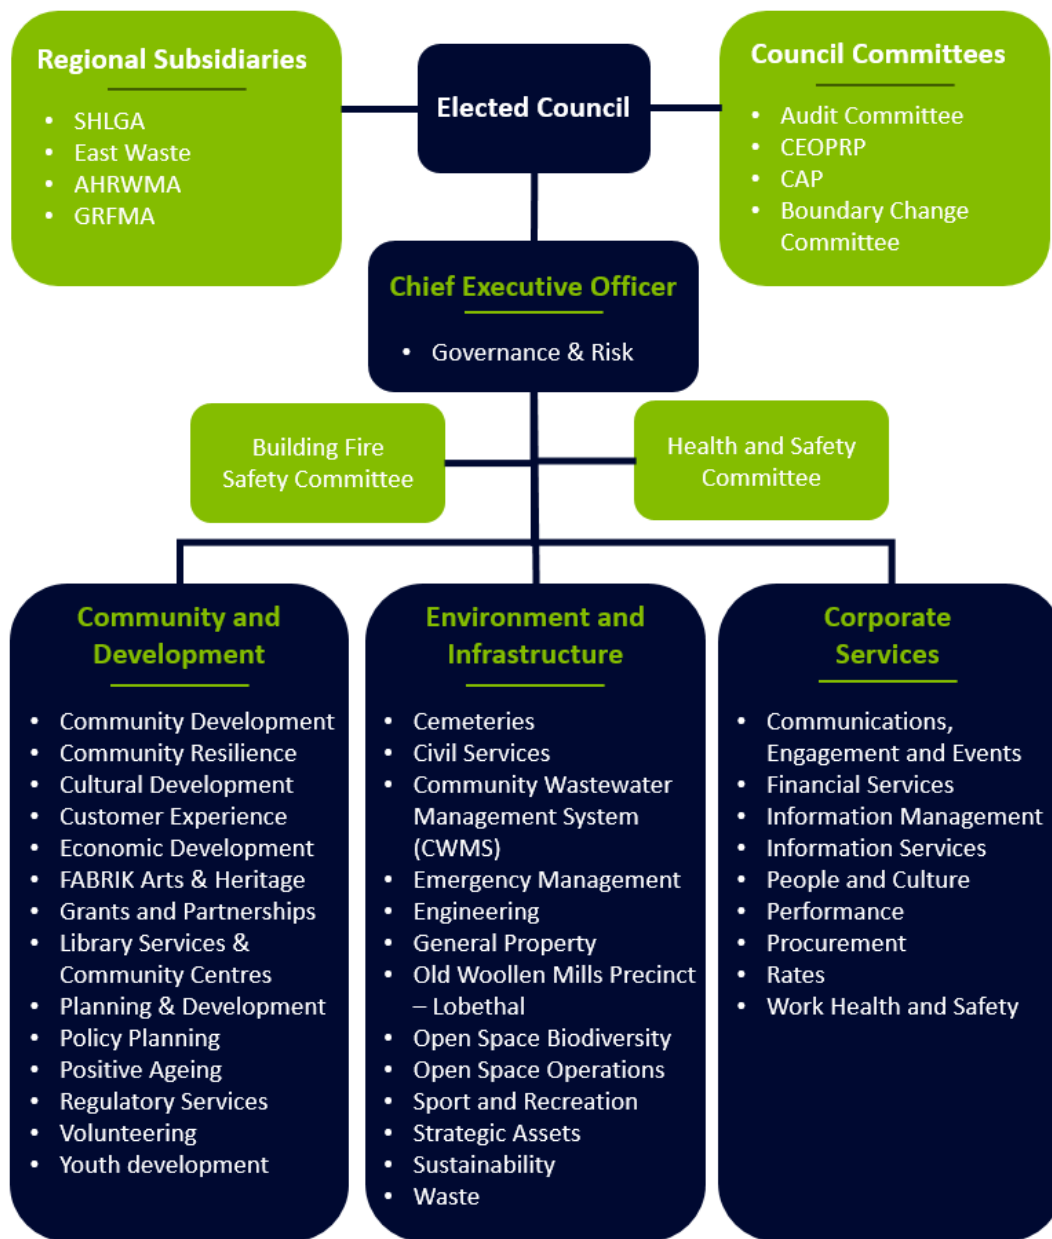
Regional Subsidiaries

- SHLGA
- East Waste
- AHRWMA
- GRFMA

Elected Council

Council Committees

- Audit Committee
- CEOPRP
- CAP
- Boundary Change Committee

Chief Executive Officer

- Governance & Risk

Building Fire Safety Committee

Health and Safety Committee

Community and Development

- Community Development
- Community Resilience
- Cultural Development
- Customer Experience
- Economic Development
- FABRIK Arts & Heritage
- Grants and Partnerships
- Library Services & Community Centres
- Planning & Development
- Policy Planning
- Positive Ageing
- Regulatory Services
- Volunteering
- Youth development

Environment and Infrastructure

- Cemeteries
- Civil Services
- Community Wastewater Management System (CWMS)
- Emergency Management
- Engineering
- General Property
- Old Woollen Mills Precinct – Lobethal
- Open Space Biodiversity
- Open Space Operations
- Sport and Recreation
- Strategic Assets
- Sustainability
- Waste

Corporate Services

- Communications, Engagement and Events
- Financial Services
- Information Management
- Information Services
- People and Culture
- Performance
- Procurement
- Rates
- Work Health and Safety